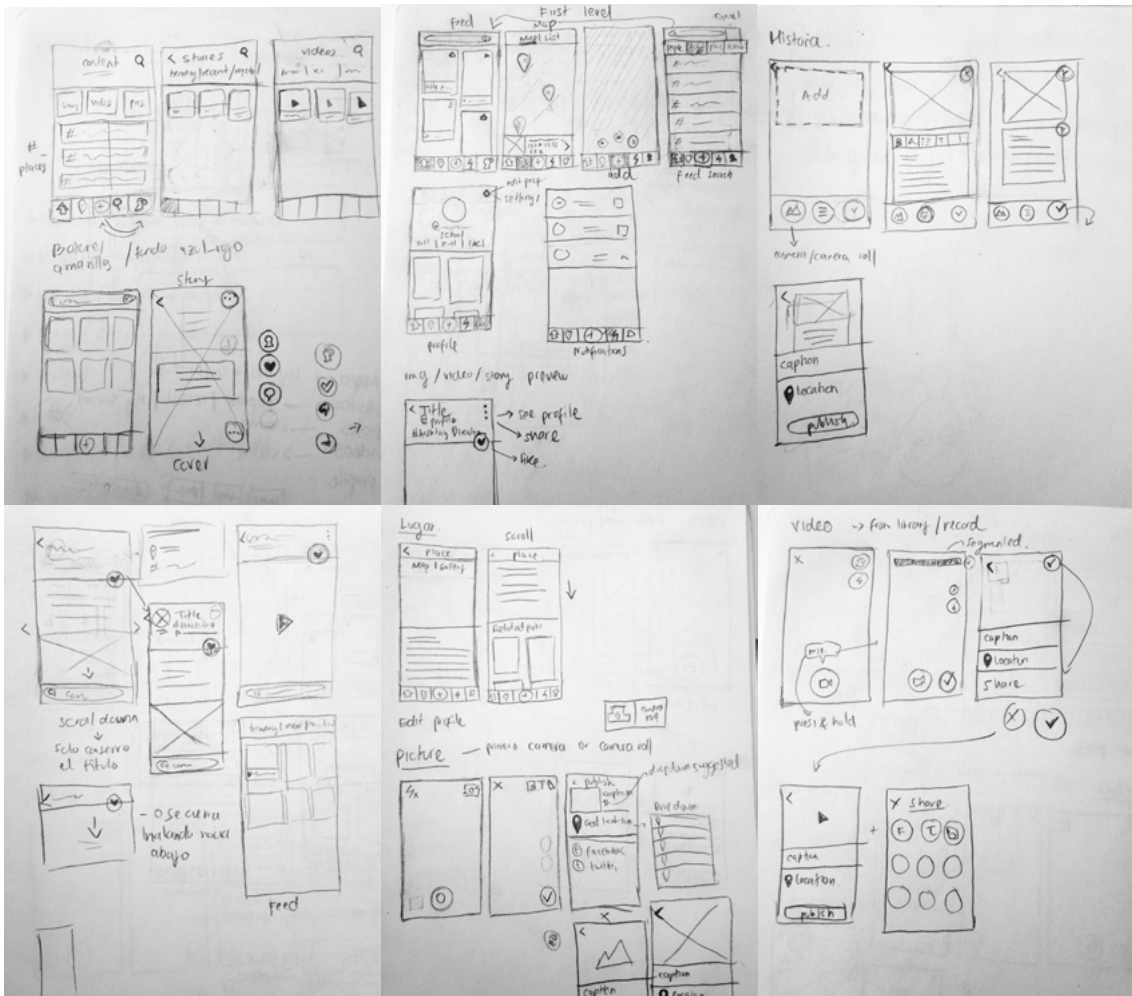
content Q
< stories Q
trending | recent | special
videos Q
img | video | pics
#
places
#
#
Bolero / amarillo / fondo azul-ligo
Story
cover

Feed
First level
map
Map | list
cancel
add
feed search
edit prof
settings
profile
Notifications
img / video / story preview
< Title
profile
#hashtag Direction
→ see profile
→ share
→ like

Historia.
Add
camera / camera roll
<
caption
location
publish

<
< Title
scroll down
↓
Solo caserro el titulo
- Ose cierra bajando hacia abajo
trending | nearby | ...
feed

Lugar
scroll
< place
Map & Gallery
< place
Related posts
Edit profile
Picture — prinao camera or camera roll
add caption suggest
< publish
caption
Add location
facebook
twitter
Drop down
caption

Video → from library / record
segmented
X
caption
location
share
press & hold
<
caption
location
publish
+
X share